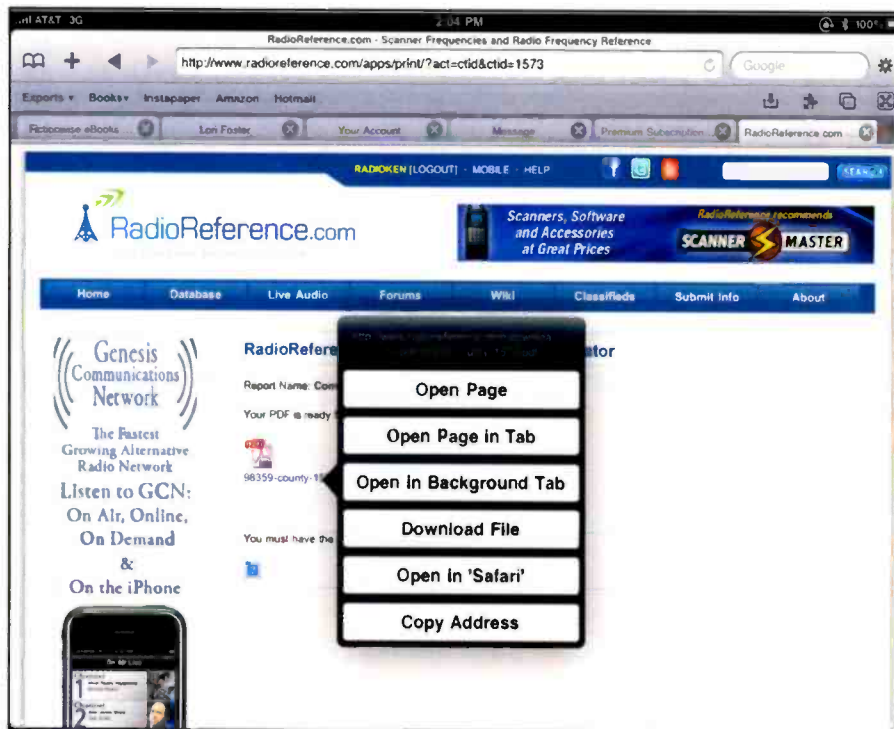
AT&T 3G
2:04 PM
100%
RadioReference.com - Scanner Frequencies and Radio Frequency Reference
http://www.radioreference.com/apps/print/?act=ctid&ctid=1573
Google
Exports ▾ Books ▾ Instapaper Amazon Hotmail
Fictionwise eBooks
Lori Foster
Your Account
Message
Premium Subscription
RadioReference.com

RADIOKEN [LOGOUT] · MOBILE · HELP
SEARCH
RadioReference.com
Scanners, Software and Accessories at Great Prices
RadioReference recommends
SCANNER MASTER
Home Database Live Audio Forums Wiki Classifieds Submit Info About

Genesis Communications Network
The Fastest Growing Alternative Radio Network
Listen to GCN:
On Air, Online,
On Demand
&
On the iPhone

RadioRefere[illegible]ator
Report Name: Com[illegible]
Your PDF is ready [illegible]
98359-county-1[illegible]
You must have the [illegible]

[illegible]
Open Page
Open Page in Tab
Open in Background Tab
Download File
Open in 'Safari'
Copy Address